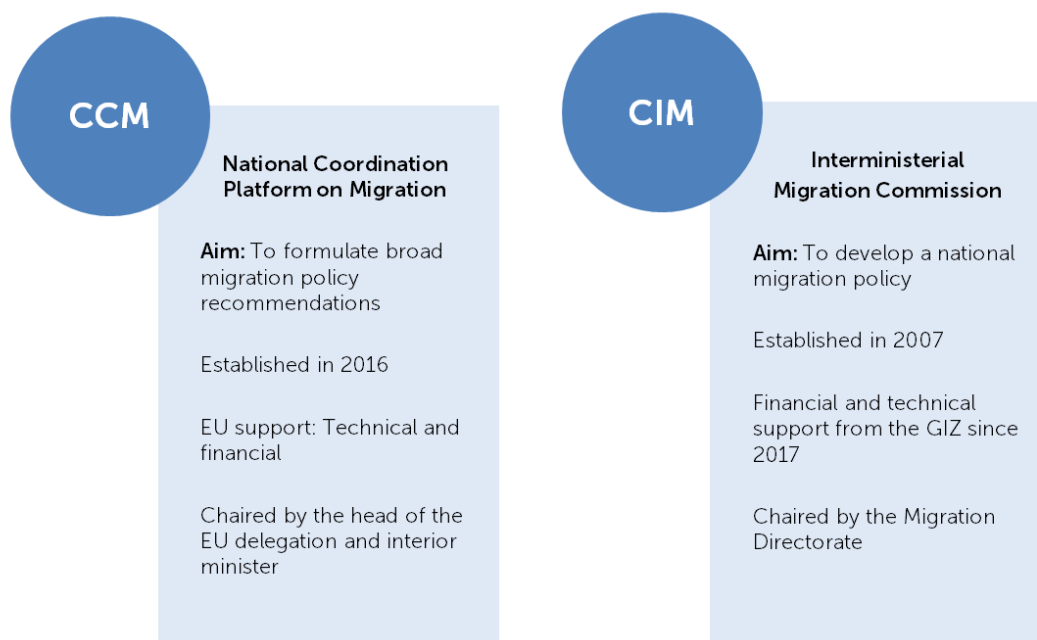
CCM

National Coordination Platform on Migration

Aim: To formulate broad migration policy recommendations

Established in 2016

EU support: Technical and financial

Chaired by the head of the EU delegation and interior minister

CIM

Interministerial Migration Commission

Aim: To develop a national migration policy

Established in 2007

Financial and technical support from the GIZ since 2017

Chaired by the Migration Directorate